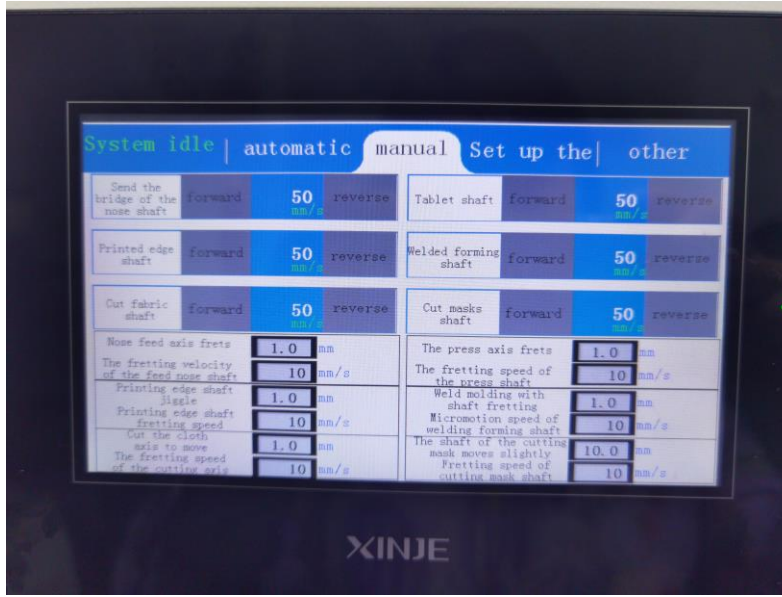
System idle | automatic | manual | Set up the | other

| Send the bridge of the nose shaft | forward | 50 mm/s | reverse |
|---|---|---|---|
| Printed edge shaft | forward | 50 mm/s | reverse |
| Cut fabric shaft | forward | 50 mm/s | reverse |

| Tablet shaft | forward | 50 mm/s | reverse |
|---|---|---|---|
| Welded forming shaft | forward | 50 mm/s | reverse |
| Cut masks shaft | forward | 50 mm/s | reverse |

| | | |
|---|---|---|
| Nose feed axis frets | 1.0 | mm |
| The fretting velocity of the feed nose shaft | 10 | mm/s |
| Printing edge shaft jiggle | 1.0 | mm |
| Printing edge shaft fretting speed | 10 | mm/s |
| Cut the cloth axis to move | 1.0 | mm |
| The fretting speed of the cutting axis | 10 | mm/s |

| | | |
|---|---|---|
| The press axis frets | 1.0 | mm |
| The fretting speed of the press shaft | 10 | mm/s |
| Weld molding with shaft fretting | 1.0 | mm |
| Micromotion speed of welding forming shaft | 10 | mm/s |
| The shaft of the cutting mask moves slightly | 10.0 | mm |
| Fretting speed of cutting mask shaft | 10 | mm/s |

XINJE